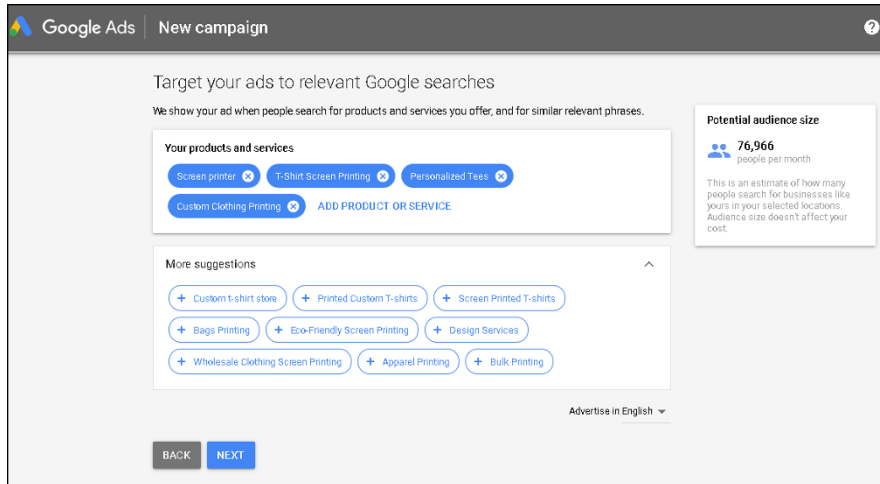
Google Ads | New campaign

?

Target your ads to relevant Google searches

We show your ad when people search for products and services you offer, and for similar relevant phrases.

Your products and services

Screen printer
T-Shirt Screen Printing
Personalized Tees
Custom Clothing Printing
ADD PRODUCT OR SERVICE

More suggestions

+ Custom t-shirt store
+ Printed Custom T-shirts
+ Screen Printed T-shirts
+ Bags Printing
+ Eco-Friendly Screen Printing
+ Design Services
+ Wholesale Clothing Screen Printing
+ Apparel Printing
+ Bulk Printing

Advertise in English

BACK
NEXT

Potential audience size

76,966
people per month

This is an estimate of how many people search for businesses like yours in your selected locations. Audience size doesn't affect your cost.